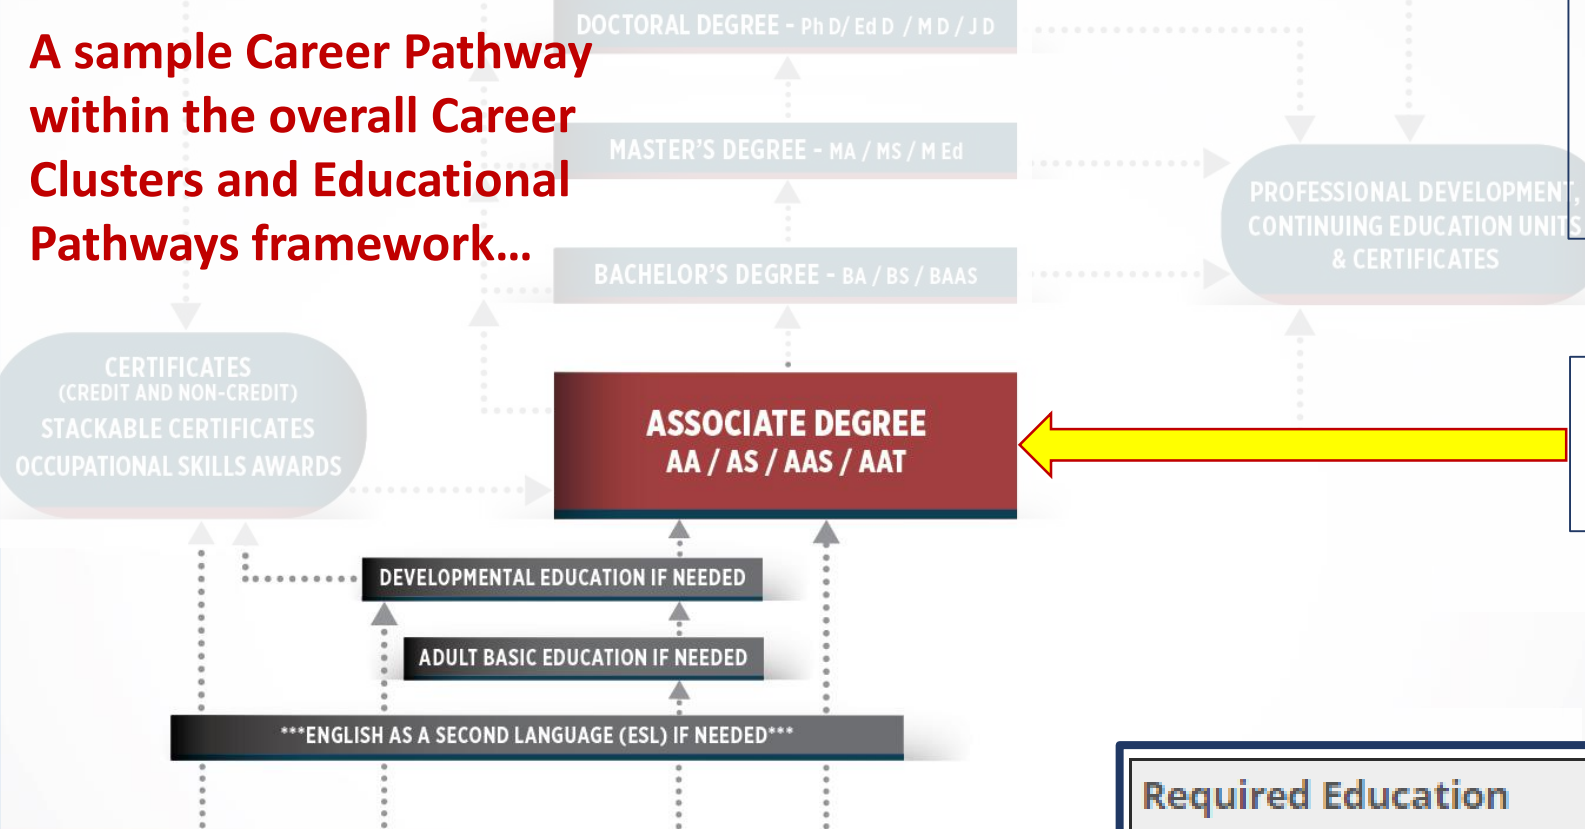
A sample Career Pathway within the overall Career Clusters and Educational Pathways framework…

DOCTORAL DEGREE - Ph D/ Ed D / M D / J D

MASTER'S DEGREE - MA / MS / M Ed

BACHELOR'S DEGREE - BA / BS / BAAS

PROFESSIONAL DEVELOPMENT, CONTINUING EDUCATION UNITS & CERTIFICATES

CERTIFICATES
(CREDIT AND NON-CREDIT)
STACKABLE CERTIFICATES
OCCUPATIONAL SKILLS AWARDS

ASSOCIATE DEGREE
AA / AS / AAS / AAT

DEVELOPMENTAL EDUCATION IF NEEDED

ADULT BASIC EDUCATION IF NEEDED

***ENGLISH AS A SECOND LANGUAGE (ESL) IF NEEDED***

Required Education